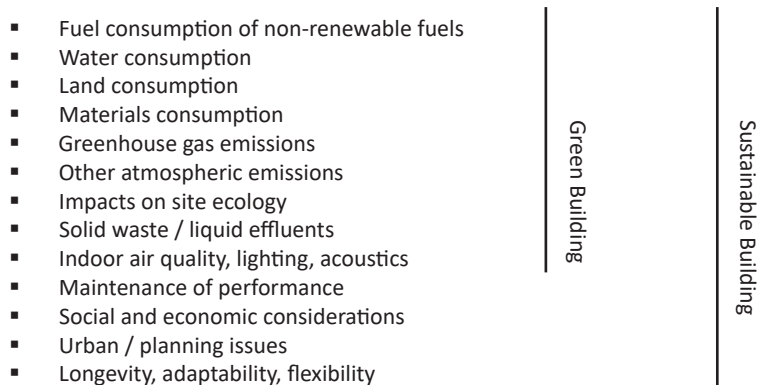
- Fuel consumption of non-renewable fuels
- Water consumption
- Land consumption
- Materials consumption
- Greenhouse gas emissions
- Other atmospheric emissions
- Impacts on site ecology
- Solid waste / liquid effluents
- Indoor air quality, lighting, acoustics
- Maintenance of performance
- Social and economic considerations
- Urban / planning issues
- Longevity, adaptability, flexibility

Green Building

Sustainable Building